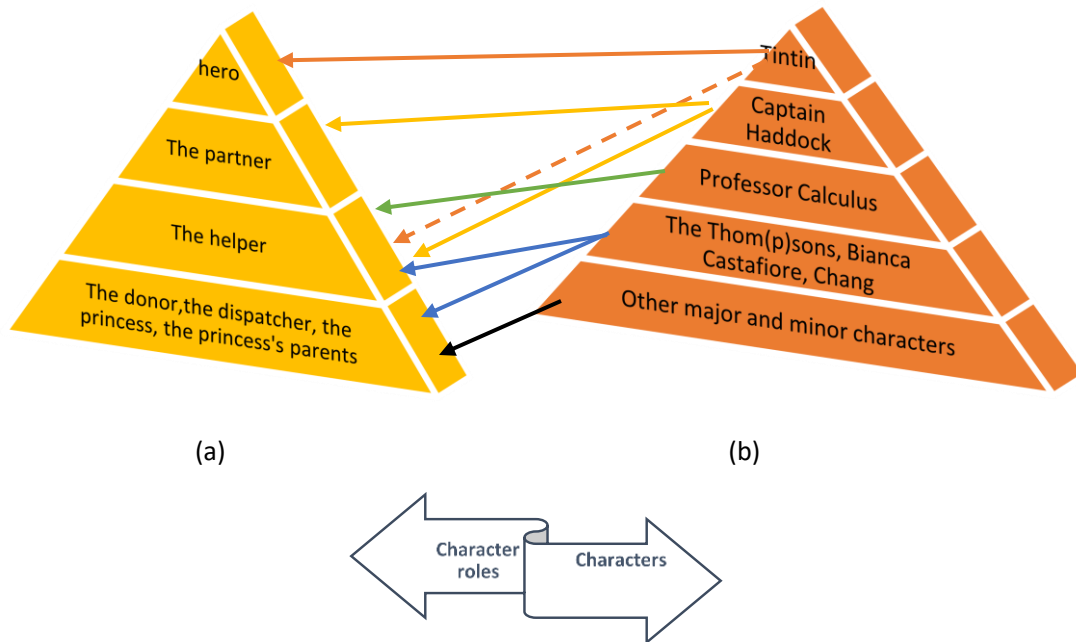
hero

The partner

The helper

The donor,the dispatcher, the princess, the princess's parents

Tintin

Captain Haddock

Professor Calculus

The Thom(p)sons, Bianca Castafiore, Chang

Other major and minor characters

(a)

(b)

Character roles

Characters